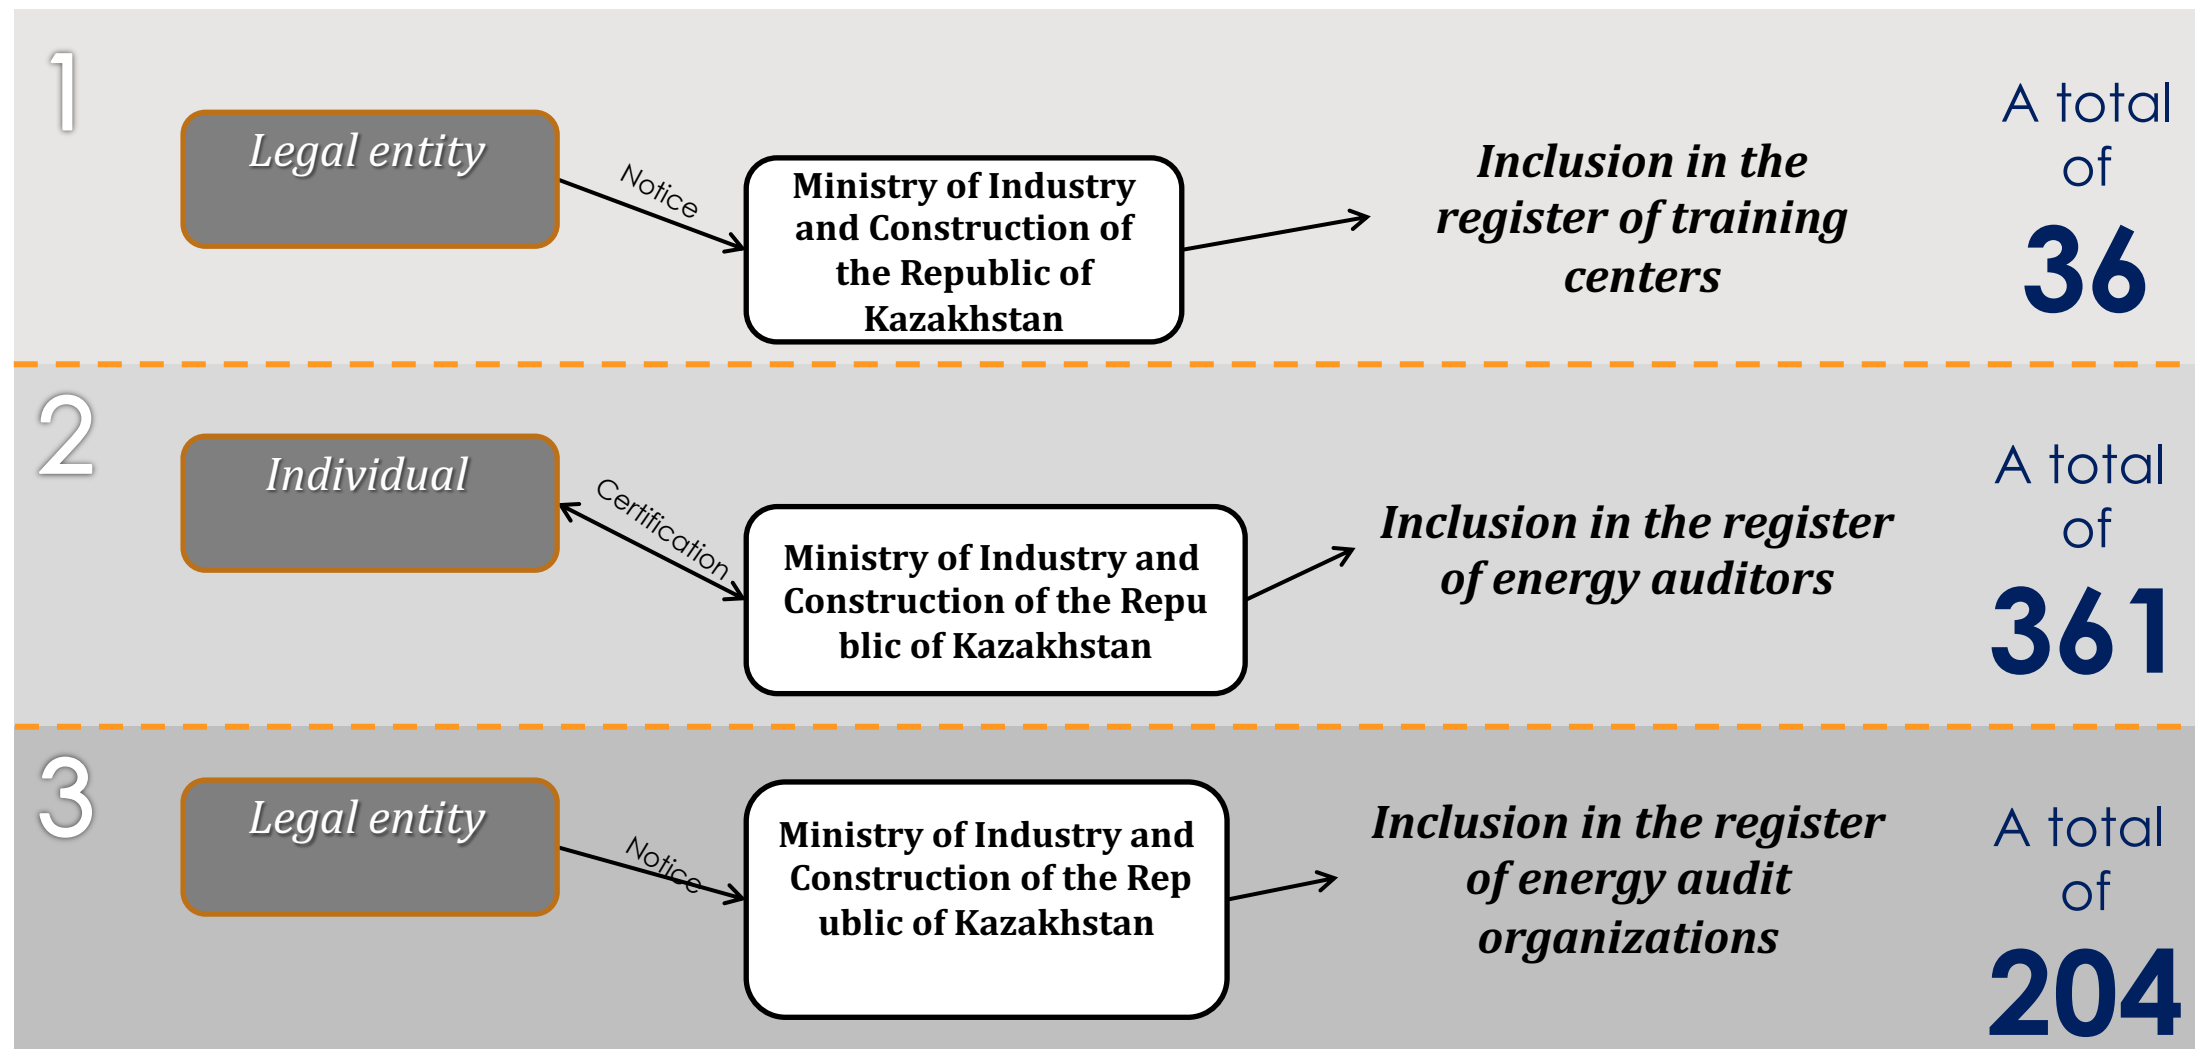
1

Legal entity

Notice

Ministry of Industry and Construction of the Republic of Kazakhstan

Inclusion in the register of training centers

A total of

36

2

Individual

Certification

Ministry of Industry and Construction of the Repu blic of Kazakhstan

Inclusion in the register of energy auditors

A total of

361

3

Legal entity

Notice

Ministry of Industry and Construction of the Rep ublic of Kazakhstan

Inclusion in the register of energy audit organizations

A total of

204